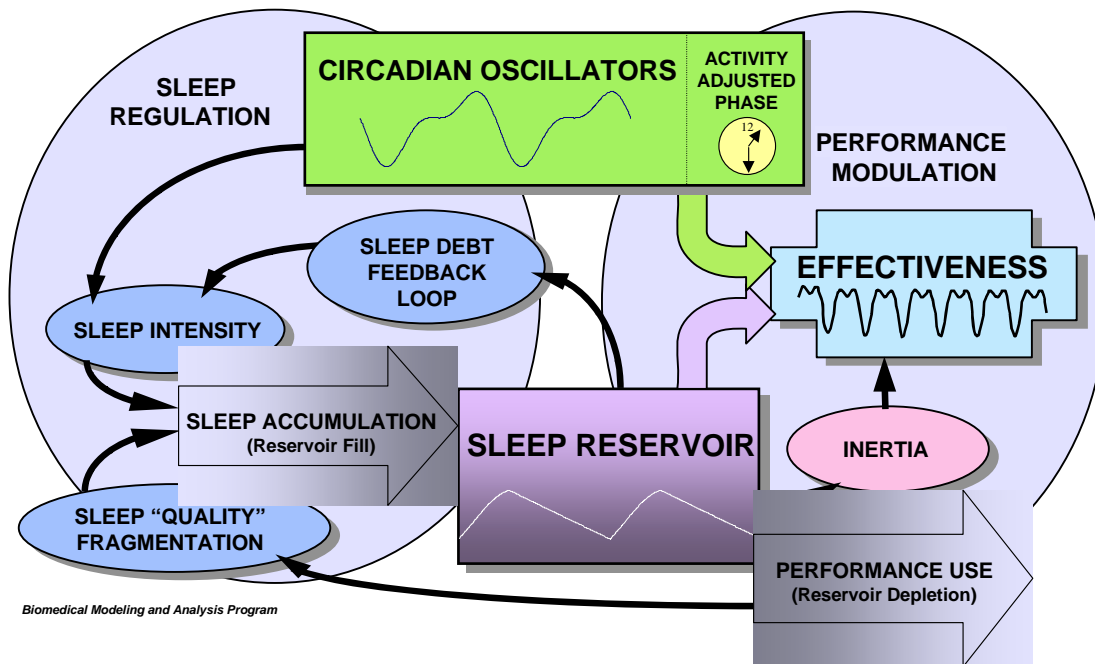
SLEEP REGULATION

CIRCADIAN OSCILLATORS

ACTIVITY ADJUSTED PHASE

12

PERFORMANCE MODULATION

SLEEP DEBT FEEDBACK LOOP

EFFECTIVENESS

SLEEP INTENSITY

SLEEP ACCUMULATION
(Reservoir Fill)

SLEEP RESERVOIR

INERTIA

SLEEP "QUALITY" FRAGMENTATION

PERFORMANCE USE
(Reservoir Depletion)

Biomedical Modeling and Analysis Program